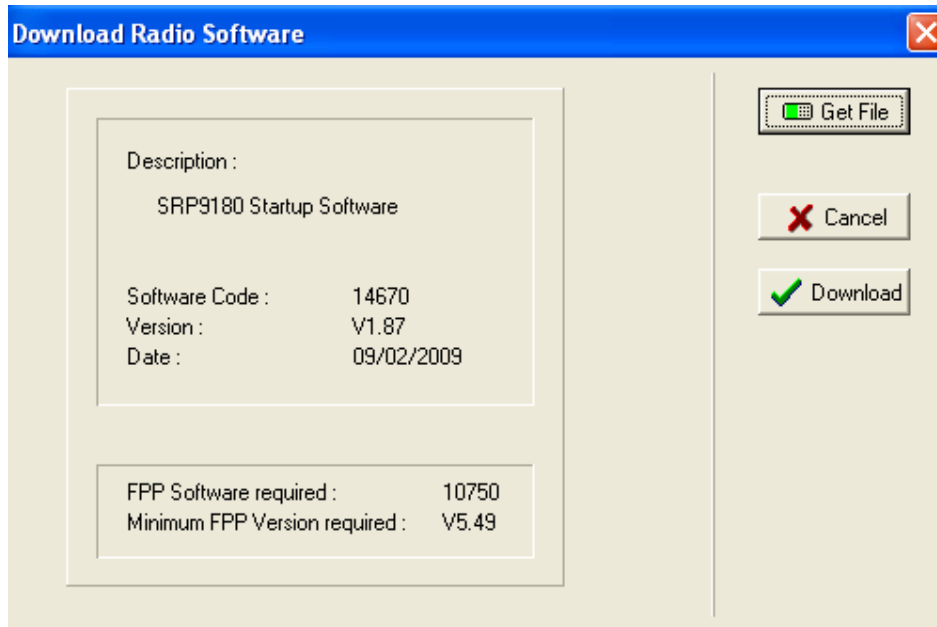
Download Radio Software

Description :

SRP9180 Startup Software

Software Code : 14670
Version : V1.87
Date : 09/02/2009

FPP Software required : 10750
Minimum FPP Version required : V5.49

Get File

Cancel

Download